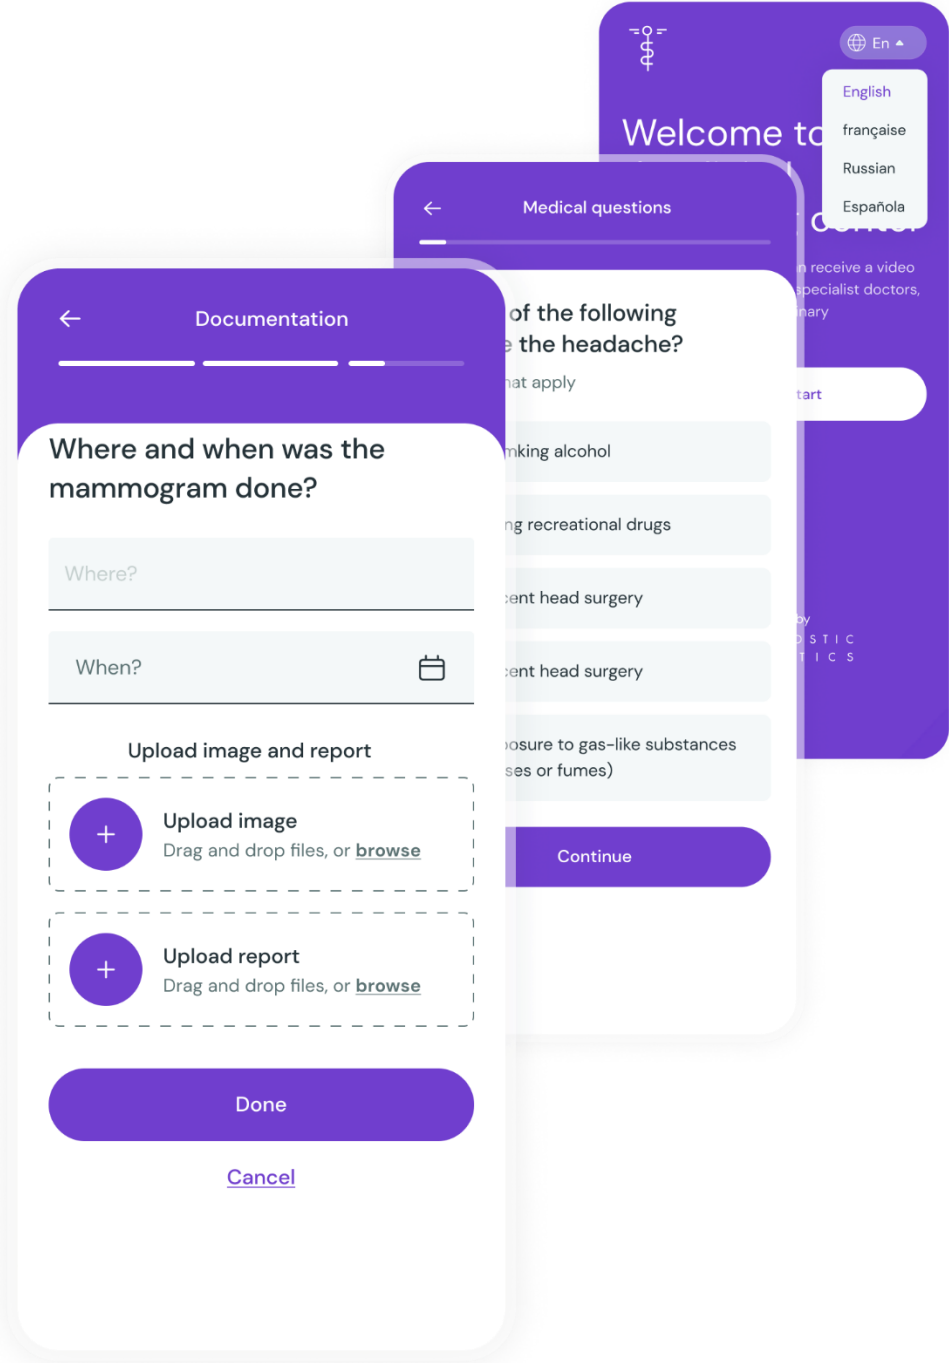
En

English
française
Russian
Española

Welcome to

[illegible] center

n receive a video
specialist doctors,
nary

tart

by
STIC
ICS

Medical questions

of the following
the headache?

hat apply

mking alcohol

ng recreational drugs

cent head surgery

cent head surgery

posure to gas-like substances
ses or fumes)

Continue

Documentation

Where and when was the mammogram done?

Where?

When?

Upload image and report

+
Upload image
Drag and drop files, or browse

+
Upload report
Drag and drop files, or browse

Done

Cancel